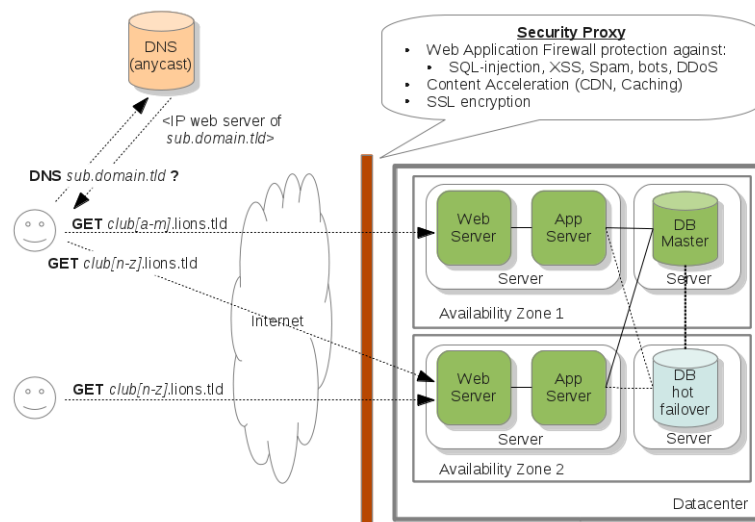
DNS
(anycast)

<IP web server of
sub.domain.tld>

DNS sub.domain.tld ?

Security Proxy
• Web Application Firewall protection against:
  • SQL-injection, XSS, Spam, bots, DDoS
• Content Acceleration (CDN, Caching)
• SSL encryption

GET club[a-m].lions.tld

GET club[n-z].lions.tld

Internet

GET club[n-z].lions.tld

Web Server

App Server

Server

DB Master

Server

Availability Zone 1

Web Server

App Server

Server

DB hot failover

Server

Availability Zone 2

Datacenter